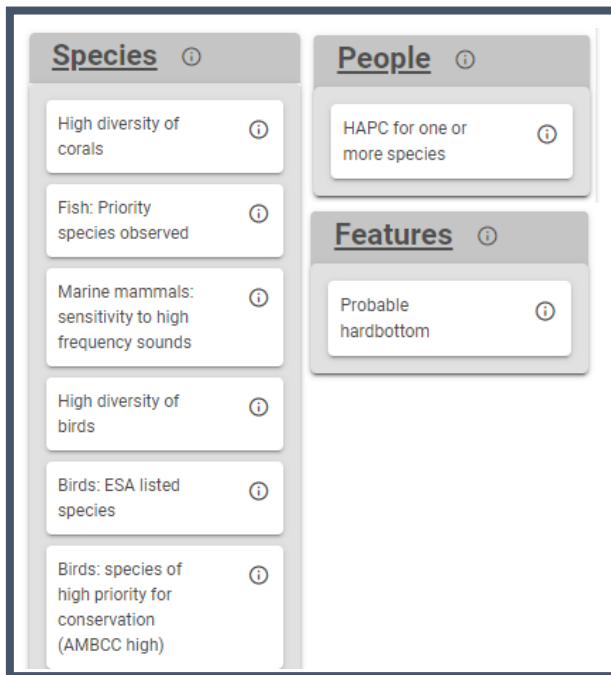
Species ⓘ

High diversity of corals ⓘ

Fish: Priority species observed ⓘ

Marine mammals: sensitivity to high frequency sounds ⓘ

High diversity of birds ⓘ

Birds: ESA listed species ⓘ

Birds: species of high priority for conservation (AMBCC high) ⓘ

People ⓘ

HAPC for one or more species ⓘ

Features ⓘ

Probable hardbottom ⓘ